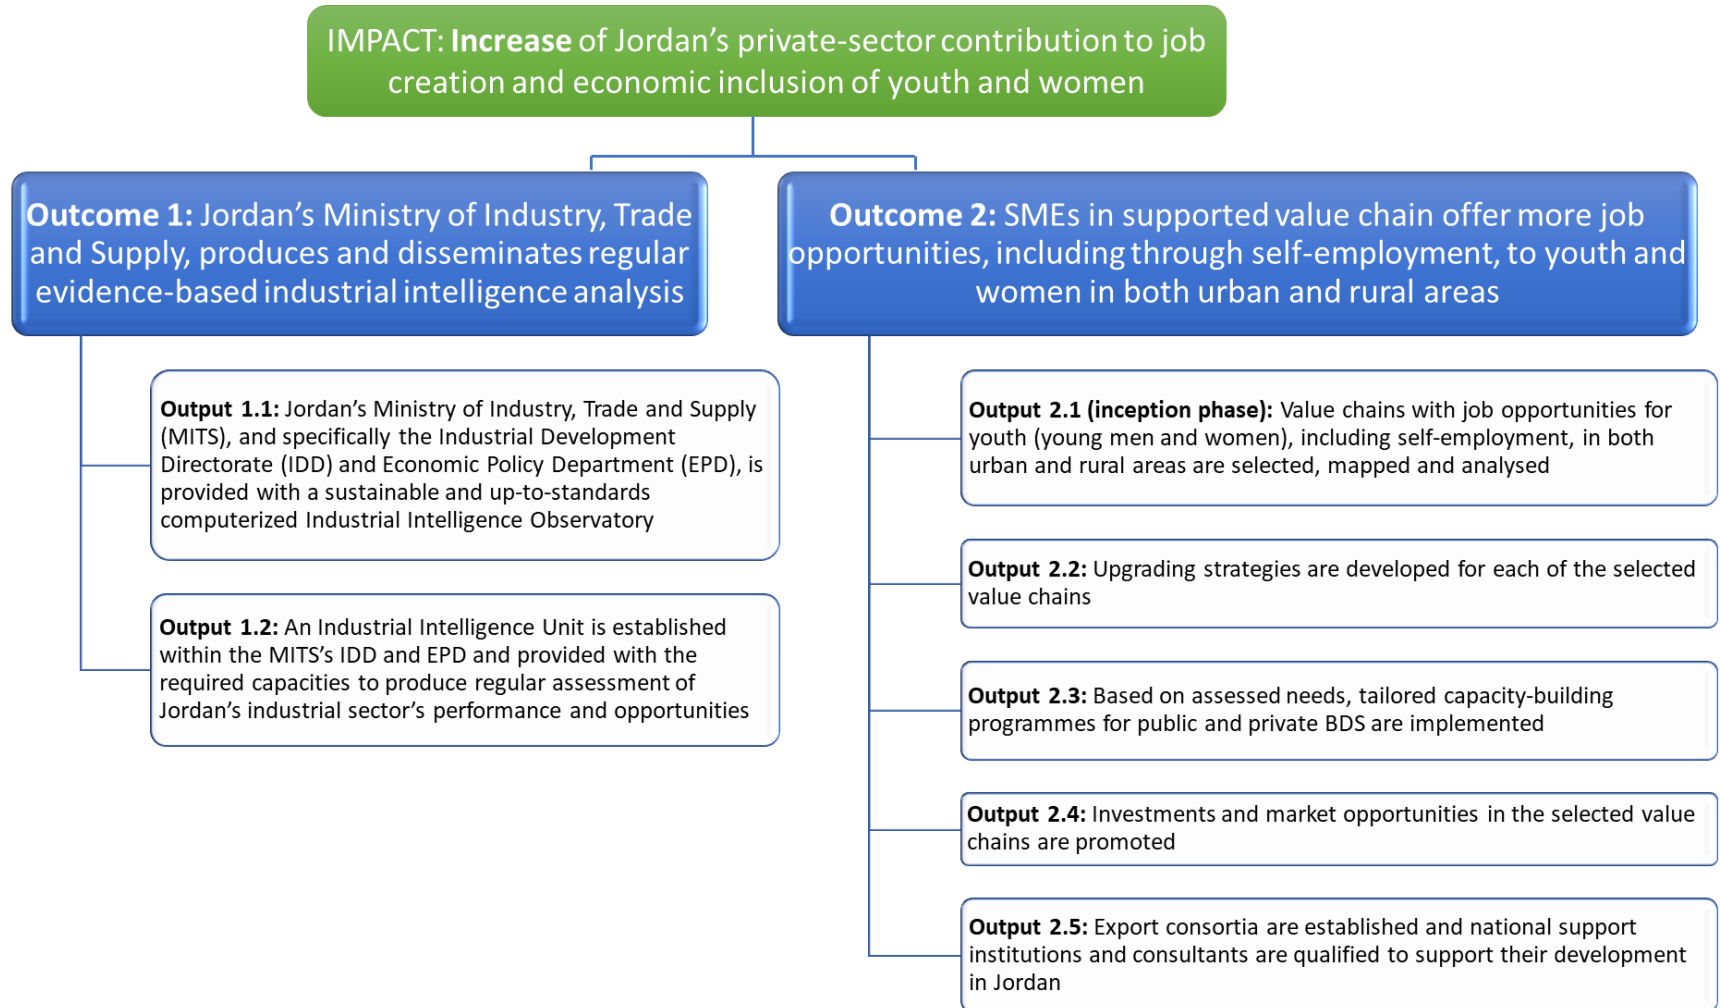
IMPACT: **Increase** of Jordan’s private-sector contribution to job creation and economic inclusion of youth and women

**Outcome 1:** Jordan’s Ministry of Industry, Trade and Supply, produces and disseminates regular evidence-based industrial intelligence analysis

**Output 1.1:** Jordan’s Ministry of Industry, Trade and Supply (MITS), and specifically the Industrial Development Directorate (IDD) and Economic Policy Department (EPD), is provided with a sustainable and up-to-standards computerized Industrial Intelligence Observatory

**Output 1.2:** An Industrial Intelligence Unit is established within the MITS’s IDD and EPD and provided with the required capacities to produce regular assessment of Jordan’s industrial sector’s performance and opportunities

**Outcome 2:** SMEs in supported value chain offer more job opportunities, including through self-employment, to youth and women in both urban and rural areas

**Output 2.1 (inception phase):** Value chains with job opportunities for youth (young men and women), including self-employment, in both urban and rural areas are selected, mapped and analysed

**Output 2.2:** Upgrading strategies are developed for each of the selected value chains

**Output 2.3:** Based on assessed needs, tailored capacity-building programmes for public and private BDS are implemented

**Output 2.4:** Investments and market opportunities in the selected value chains are promoted

**Output 2.5:** Export consortia are established and national support institutions and consultants are qualified to support their development in Jordan